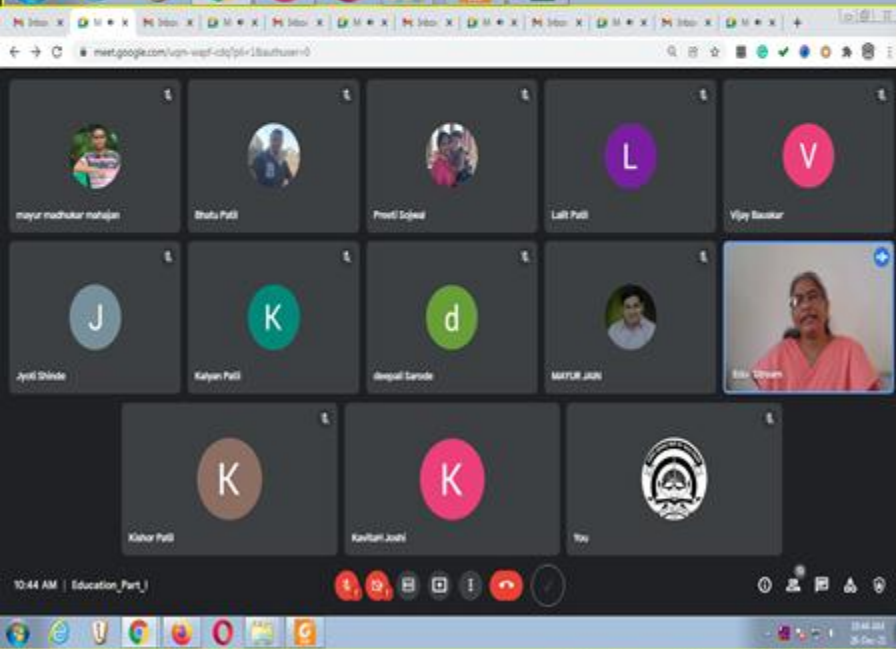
M Inbox × M ● × M Inbox × M ● × M Inbox × M Inbox × M ● × M Inbox × M ● × M Inbox × M ● × +

meet.google.com/uqm-wapf-cdq?pli=1&authuser=0

L

V

mayur madhukar mahajan

Bhatu Patil

Preeti Sojwal

Lalit Patil

Vijay Bauskar

J

K

d

Jyoti Shinde

Kalyan Patil

deepali Sarode

MAYUR JAIN

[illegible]

K

K

Kishor Patil

Kavitari Joshi

You

10:44 AM | Education_Part_I

10:44 AM
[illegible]